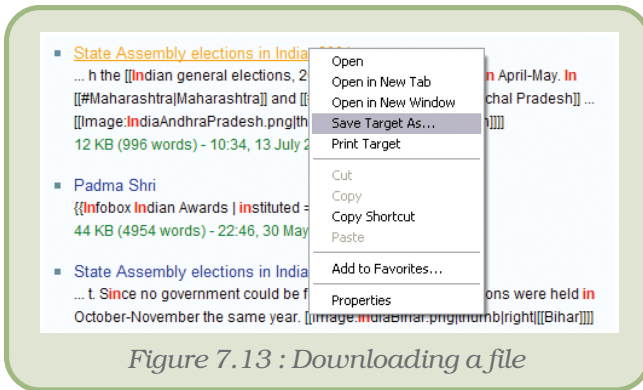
State Assembly elections in India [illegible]
... h the [[Indian general elections, 2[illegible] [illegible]n April-May. In [[#Maharashtra|Maharashtra]] and [[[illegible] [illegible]chal Pradesh]] ... [[Image:IndiaAndhraPradesh.png|th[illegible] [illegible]h]]]]
12 KB (996 words) - 10:34, 13 July 2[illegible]

Padma Shri
{{Infobox Indian Awards | instituted = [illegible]
44 KB (4954 words) - 22:46, 30 May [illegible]

State Assembly elections in India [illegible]
... t. Since no government could be f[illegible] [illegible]ons were held in October-November the same year. [[Image:IndiaBihar.png|thumb|right|[[Bihar]]]]

Open
Open in New Tab
Open in New Window
Save Target As...
Print Target
Cut
Copy
Copy Shortcut
Paste
Add to Favorites...
Properties

Figure 7.13 : Downloading a file